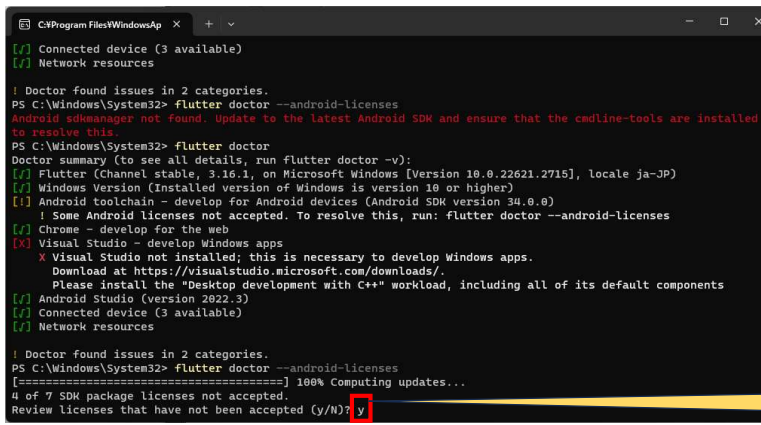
C:¥Program Files¥WindowsAp ×  +  ∨

[√] Connected device (3 available)
[√] Network resources

! Doctor found issues in 2 categories.
PS C:\Windows\System32> flutter doctor --android-licenses
Android sdkmanager not found. Update to the latest Android SDK and ensure that the cmdline-tools are installed to resolve this.
PS C:\Windows\System32> flutter doctor
Doctor summary (to see all details, run flutter doctor -v):
[√] Flutter (Channel stable, 3.16.1, on Microsoft Windows [Version 10.0.22621.2715], locale ja-JP)
[√] Windows Version (Installed version of Windows is version 10 or higher)
[!] Android toolchain - develop for Android devices (Android SDK version 34.0.0)
! Some Android licenses not accepted. To resolve this, run: flutter doctor --android-licenses
[√] Chrome - develop for the web
[X] Visual Studio - develop Windows apps
X Visual Studio not installed; this is necessary to develop Windows apps.
Download at https://visualstudio.microsoft.com/downloads/.
Please install the "Desktop development with C++" workload, including all of its default components
[√] Android Studio (version 2022.3)
[√] Connected device (3 available)
[√] Network resources

! Doctor found issues in 2 categories.
PS C:\Windows\System32> flutter doctor --android-licenses
[=======================================] 100% Computing updates...
4 of 7 SDK package licenses not accepted.
Review licenses that have not been accepted (y/N)? y